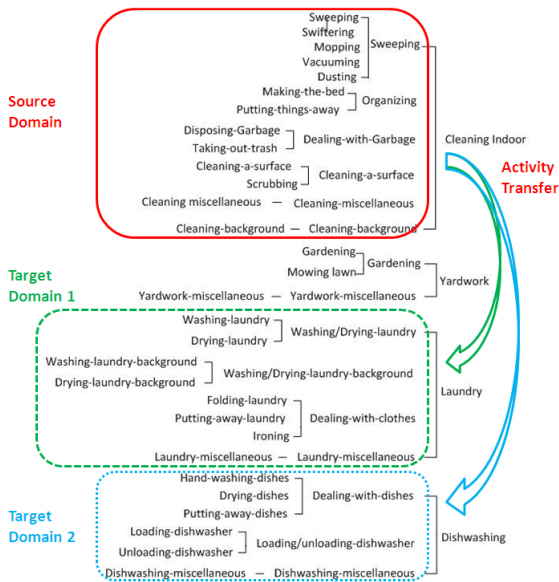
Source Domain

Sweeping
Swiftering
Mopping
Vacuuming
Dusting
Sweeping

Making-the-bed
Putting-things-away
Organizing

Disposing-Garbage
Taking-out-trash
Dealing-with-Garbage

Cleaning-a-surface
Scrubbing
Cleaning-a-surface

Cleaning miscellaneous — Cleaning-miscellaneous

Cleaning-background — Cleaning-background

Cleaning Indoor

Activity Transfer

Target Domain 1

Gardening
Mowing lawn
Gardening

Yardwork-miscellaneous — Yardwork-miscellaneous

Yardwork

Washing-laundry
Drying-laundry
Washing/Drying-laundry

Washing-laundry-background
Drying-laundry-background
Washing/Drying-laundry-background

Folding-laundry
Putting-away-laundry
Ironing
Dealing-with-clothes

Laundry-miscellaneous — Laundry-miscellaneous

Laundry

Target Domain 2

Hand-washing-dishes
Drying-dishes
Putting-away-dishes
Dealing-with-dishes

Loading-dishwasher
Unloading-dishwasher
Loading/unloading-dishwasher

Dishwashing-miscellaneous — Dishwashing-miscellaneous

Dishwashing